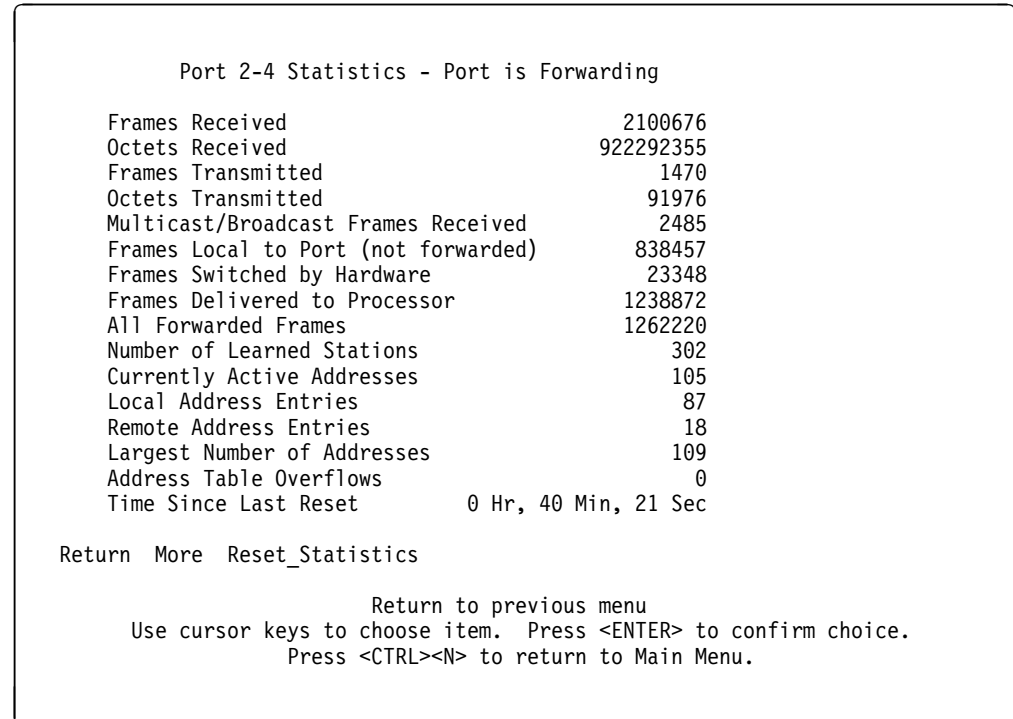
Port 2-4 Statistics - Port is Forwarding

| | |
|---|---|
| Frames Received | 2100676 |
| Octets Received | 922292355 |
| Frames Transmitted | 1470 |
| Octets Transmitted | 91976 |
| Multicast/Broadcast Frames Received | 2485 |
| Frames Local to Port (not forwarded) | 838457 |
| Frames Switched by Hardware | 23348 |
| Frames Delivered to Processor | 1238872 |
| All Forwarded Frames | 1262220 |
| Number of Learned Stations | 302 |
| Currently Active Addresses | 105 |
| Local Address Entries | 87 |
| Remote Address Entries | 18 |
| Largest Number of Addresses | 109 |
| Address Table Overflows | 0 |
| Time Since Last Reset | 0 Hr, 40 Min, 21 Sec |

Return More Reset_Statistics

Return to previous menu
Use cursor keys to choose item. Press <ENTER> to confirm choice.
Press <CTRL><N> to return to Main Menu.